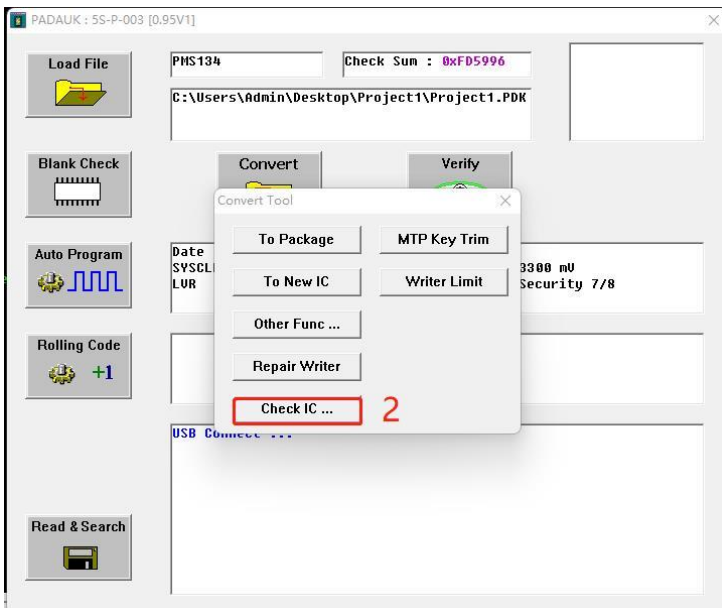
PADAUK : 5S-P-003 [0.95V1]

Load File

PMS134

Check Sum : 0xFD5996

C:\Users\Admin\Desktop\Project1\Project1.PDK

Blank Check

Convert

Verify

Convert Tool

To Package

MTP Key Trim

Auto Program

Date
SYSCL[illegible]
LVR

To New IC

Writer Limit

3300 mV
Security 7/8

Other Func ...

Rolling Code

+1

Repair Writer

Check IC ...

2

USB Co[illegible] ...

Read & Search